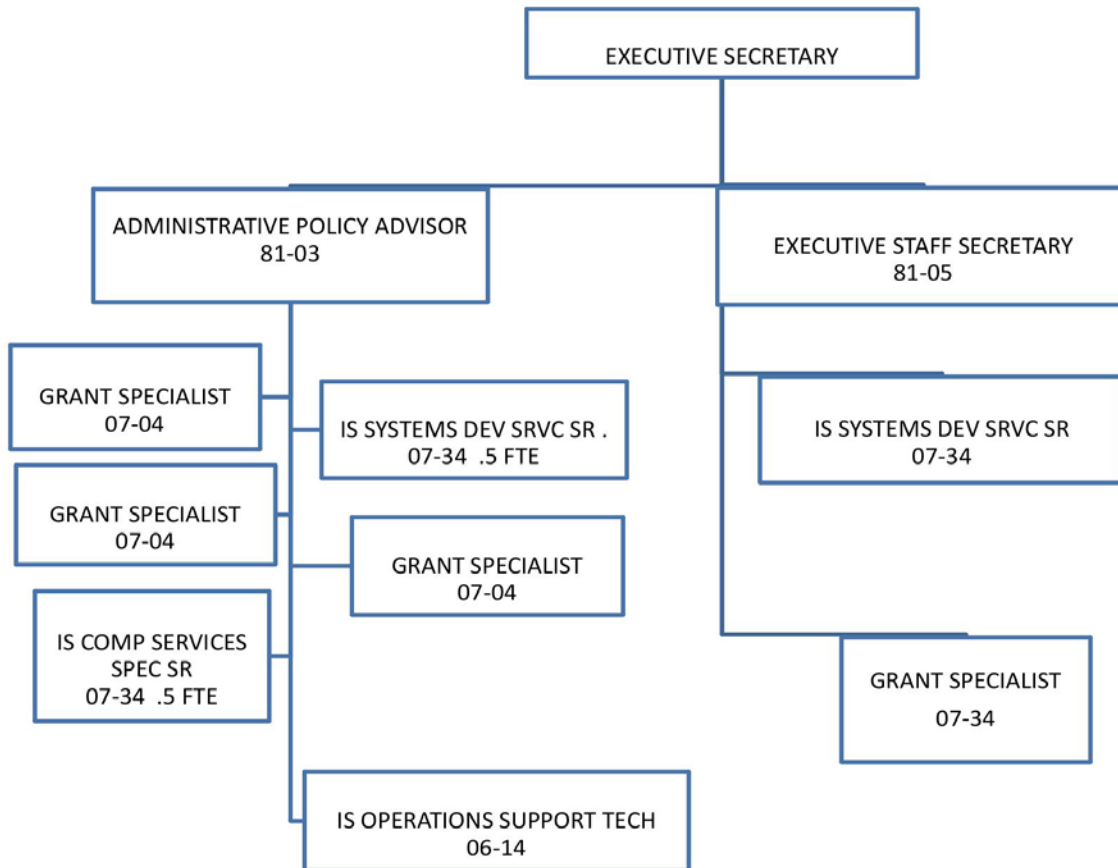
EXECUTIVE SECRETARY

ADMINISTRATIVE POLICY ADVISOR
81-03

EXECUTIVE STAFF SECRETARY
81-05

GRANT SPECIALIST
07-04

IS SYSTEMS DEV SRVC SR .
07-34 .5 FTE

IS SYSTEMS DEV SRVC SR
07-34

GRANT SPECIALIST
07-04

GRANT SPECIALIST
07-04

IS COMP SERVICES SPEC SR
07-34 .5 FTE

GRANT SPECIALIST
07-34

IS OPERATIONS SUPPORT TECH
06-14